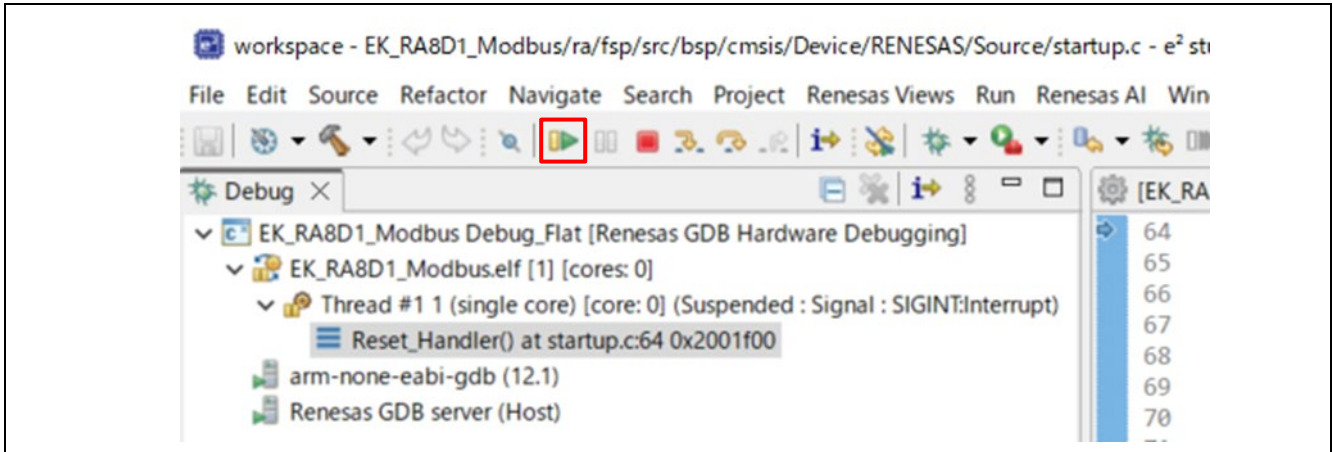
workspace - EK_RA8D1_Modbus/ra/fsp/src/bsp/cmsis/Device/RENESAS/Source/startup.c - e² st

File Edit Source Refactor Navigate Search Project Renesas Views Run Renesas AI Win

Debug ×

EK_RA8D1_Modbus Debug_Flat [Renesas GDB Hardware Debugging]
EK_RA8D1_Modbus.elf [1] [cores: 0]
Thread #1 1 (single core) [core: 0] (Suspended : Signal : SIGINT:Interrupt)
Reset_Handler() at startup.c:64 0x2001f00
arm-none-eabi-gdb (12.1)
Renesas GDB server (Host)

[EK_RA

64
65
66
67
68
69
70